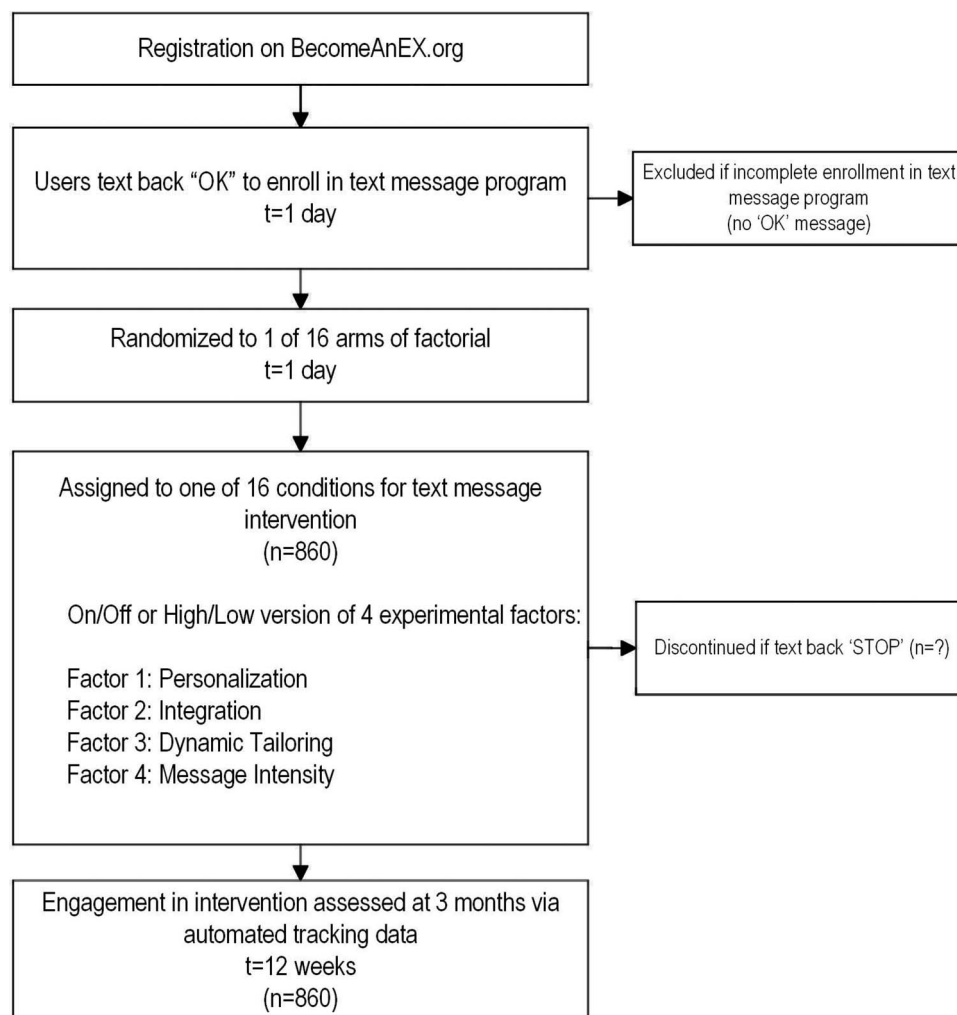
Registration on BecomeAnEX.org

Users text back “OK” to enroll in text message program
t=1 day

Excluded if incomplete enrollment in text message program
(no ‘OK’ message)

Randomized to 1 of 16 arms of factorial
t=1 day

Assigned to one of 16 conditions for text message intervention
(n=860)

On/Off or High/Low version of 4 experimental factors:

Factor 1: Personalization
Factor 2: Integration
Factor 3: Dynamic Tailoring
Factor 4: Message Intensity

Discontinued if text back ‘STOP’ (n=?)

Engagement in intervention assessed at 3 months via automated tracking data
t=12 weeks
(n=860)